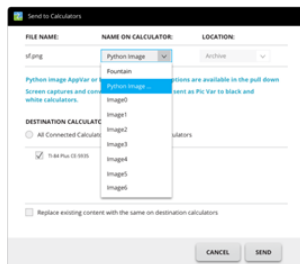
Send to Calculators

FILE NAME:
NAME ON CALCULATOR:
LOCATION:

sf.png
Python Image
Archive

Fountain
Python Image ...
Image0
Image1
Image2
Image3
Image4
Image5
Image6

Python image AppVar or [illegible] options are available in the pull down
Screen captures and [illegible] sent as Pic Var to black and white calculators.

DESTINATION CALCULATO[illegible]
All Connected Calculat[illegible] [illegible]lators

TI-84 Plus CE-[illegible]

Replace existing content with the same on destination calculators

CANCEL
SEND